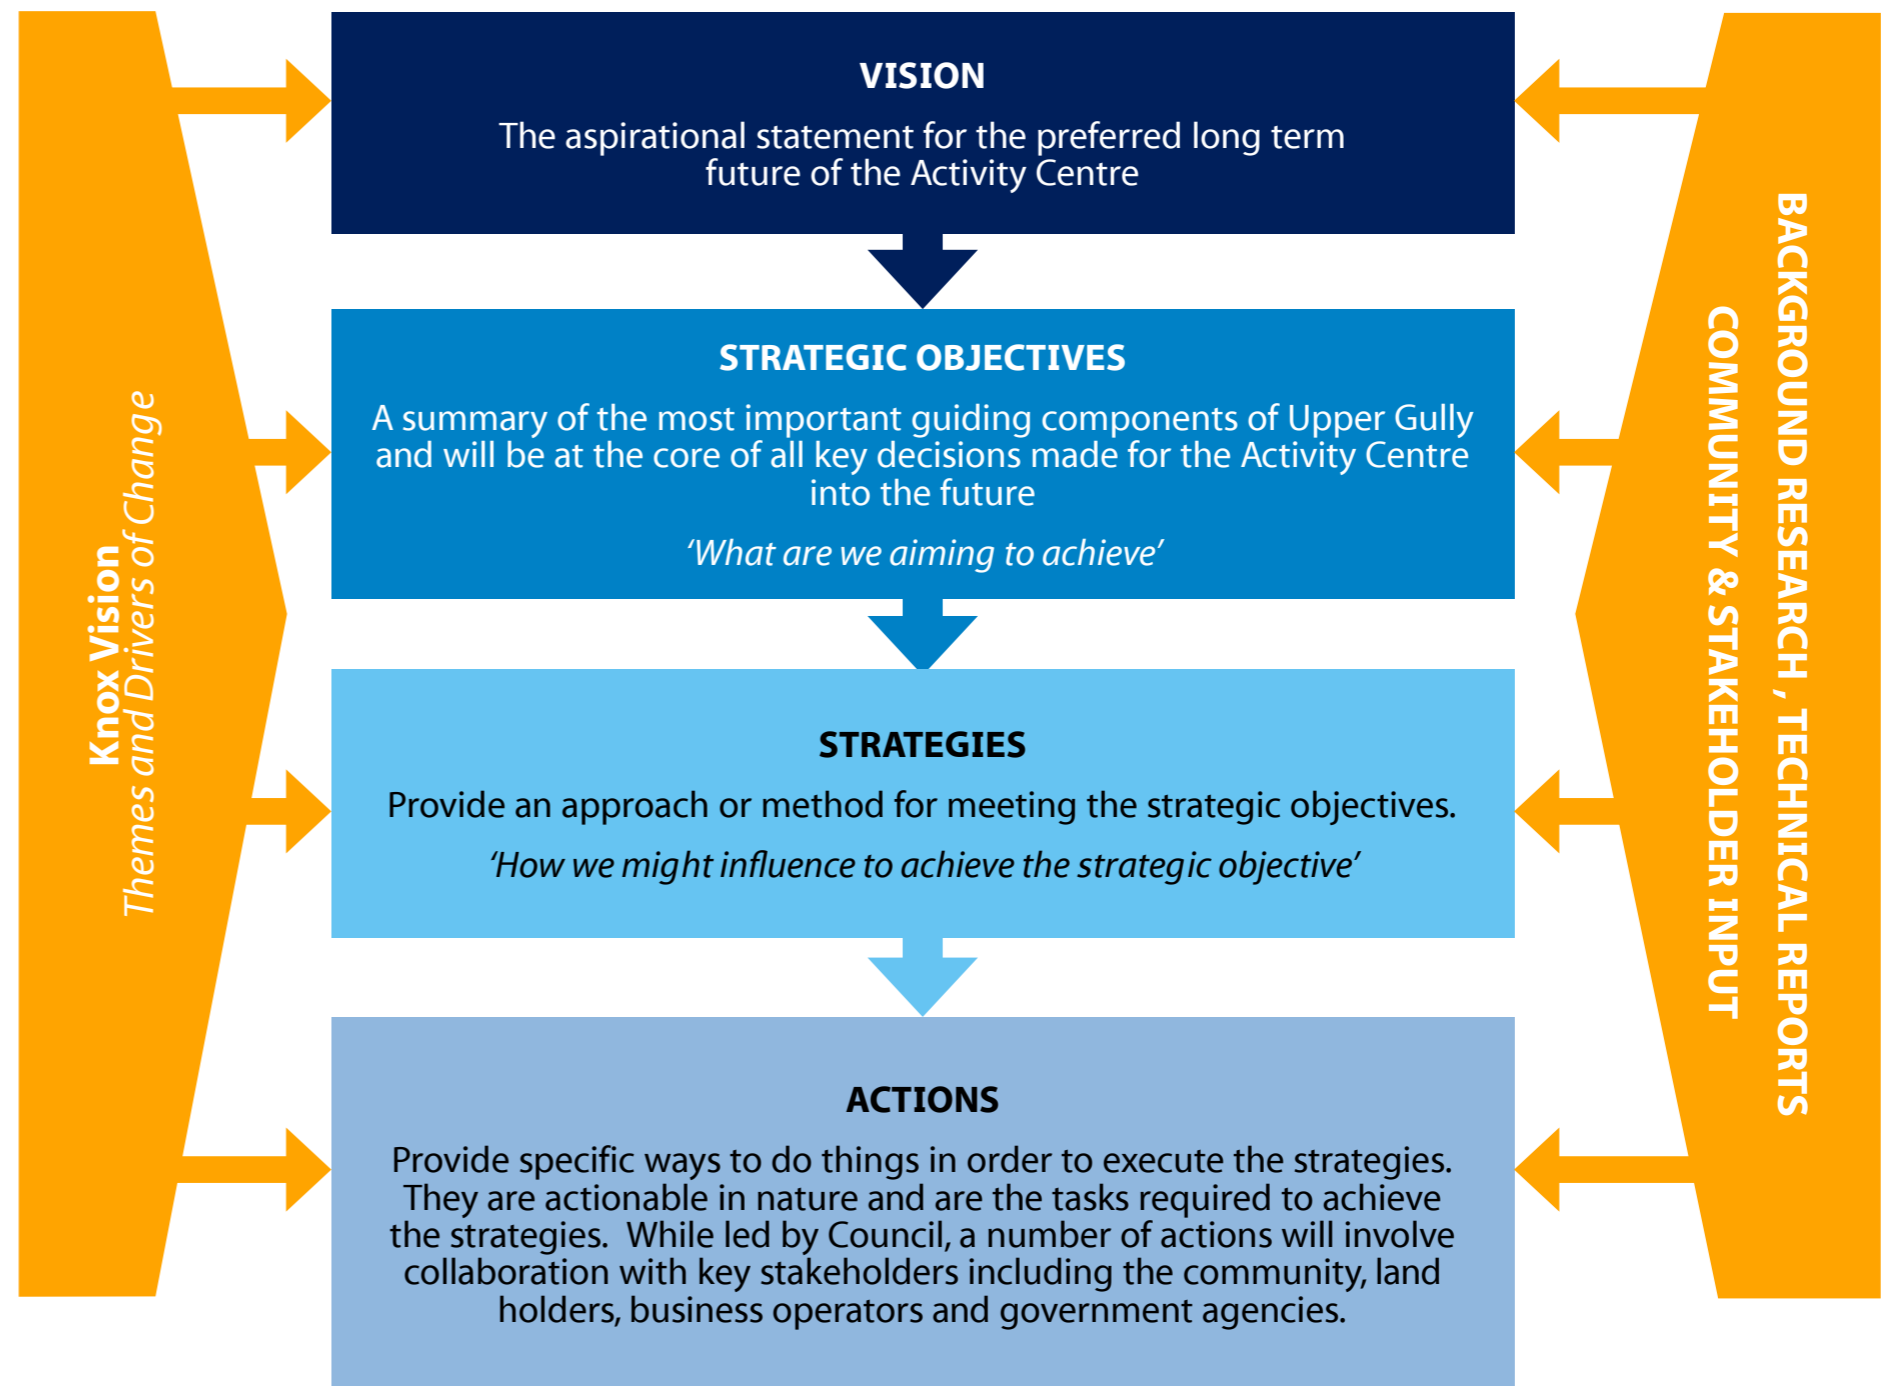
Knox Vision
Themes and Drivers of Change

VISION

The aspirational statement for the preferred long term future of the Activity Centre

STRATEGIC OBJECTIVES

A summary of the most important guiding components of Upper Gully and will be at the core of all key decisions made for the Activity Centre into the future

'What are we aiming to achieve'

STRATEGIES

Provide an approach or method for meeting the strategic objectives.

'How we might influence to achieve the strategic objective'

ACTIONS

Provide specific ways to do things in order to execute the strategies. They are actionable in nature and are the tasks required to achieve the strategies. While led by Council, a number of actions will involve collaboration with key stakeholders including the community, land holders, business operators and government agencies.

BACKGROUND RESEARCH , TECHNICAL REPORTS
COMMUNITY & STAKEHOLDER INPUT